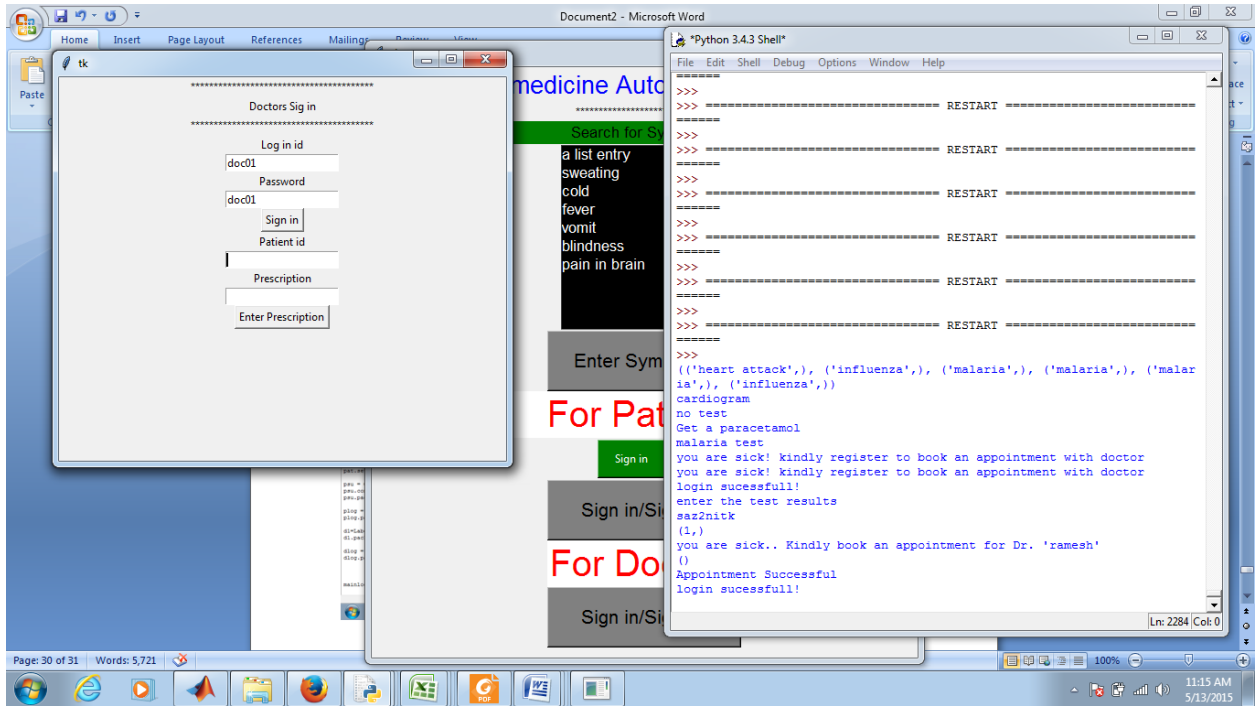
Document2 - Microsoft Word

Home Insert Page Layout References Mailings Review View

Paste

tk

****************************************
Doctors Sig in
****************************************
Log in id
doc01
Password
doc01
Sign in
Patient id
Prescription
Enter Prescription

medicine Auto
Search for Sy
a list entry
sweating
cold
fever
vomit
blindness
pain in brain
Enter Sym
For Pat
Sign in
Sign in/Si
For Do
Sign in/Si

*Python 3.4.3 Shell*
File Edit Shell Debug Options Window Help
======
>>>
>>> ================================ RESTART ================================
======
>>>
>>> ================================ RESTART ================================
======
>>>
>>> ================================ RESTART ================================
======
>>>
>>> ================================ RESTART ================================
======
>>>
>>> ================================ RESTART ================================
======
>>>
>>> ================================ RESTART ================================
======
>>>
(('heart attack',), ('influenza',), ('malaria',), ('malaria',), ('malaria',), ('influenza',))
cardiogram
no test
Get a paracetamol
malaria test
you are sick! kindly register to book an appointment with doctor
you are sick! kindly register to book an appointment with doctor
login sucessfull!
enter the test results
saz2nitk
(1,)
you are sick.. Kindly book an appointment for Dr. 'ramesh'
()
Appointment Successful
login sucessfull!
Ln: 2284 Col: 0

Page: 30 of 31 Words: 5,721
100%
11:15 AM
5/13/2015